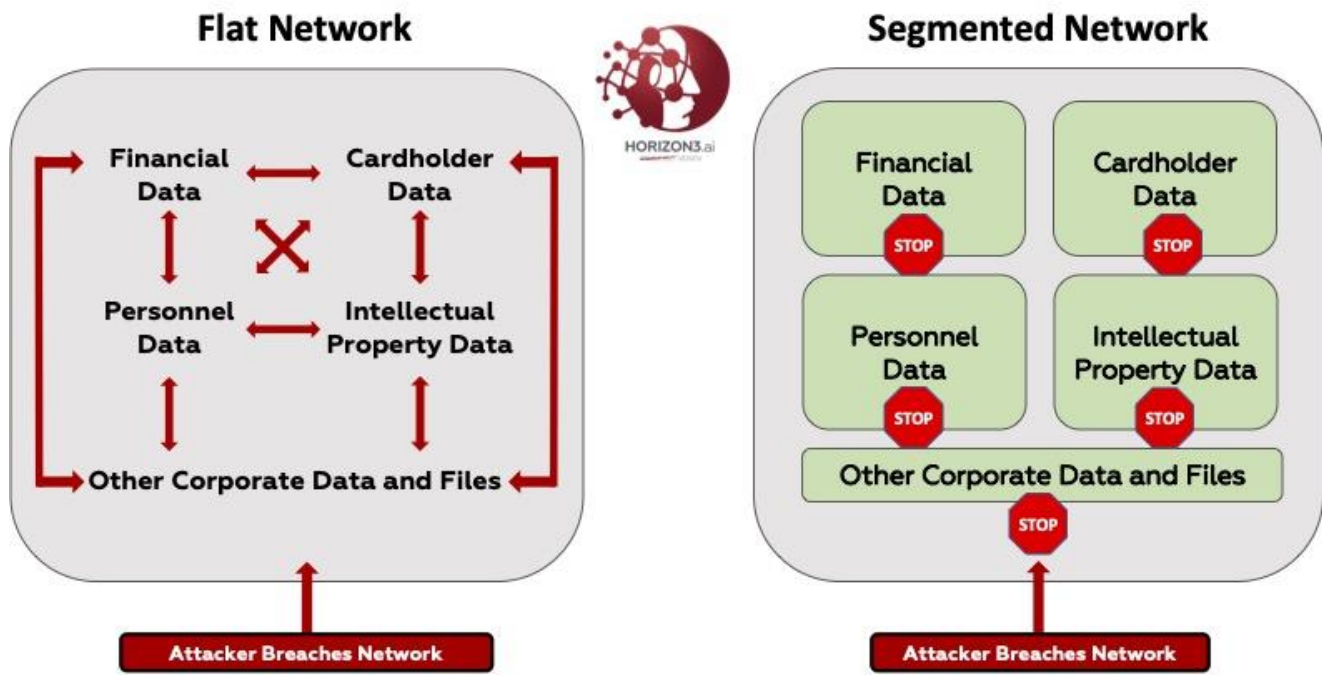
Flat Network

Financial Data

Cardholder Data

Personnel Data

Intellectual Property Data

Other Corporate Data and Files

Attacker Breaches Network

HORIZON3.ai

Segmented Network

Financial Data

STOP

Cardholder Data

STOP

Personnel Data

STOP

Intellectual Property Data

STOP

Other Corporate Data and Files

STOP

Attacker Breaches Network